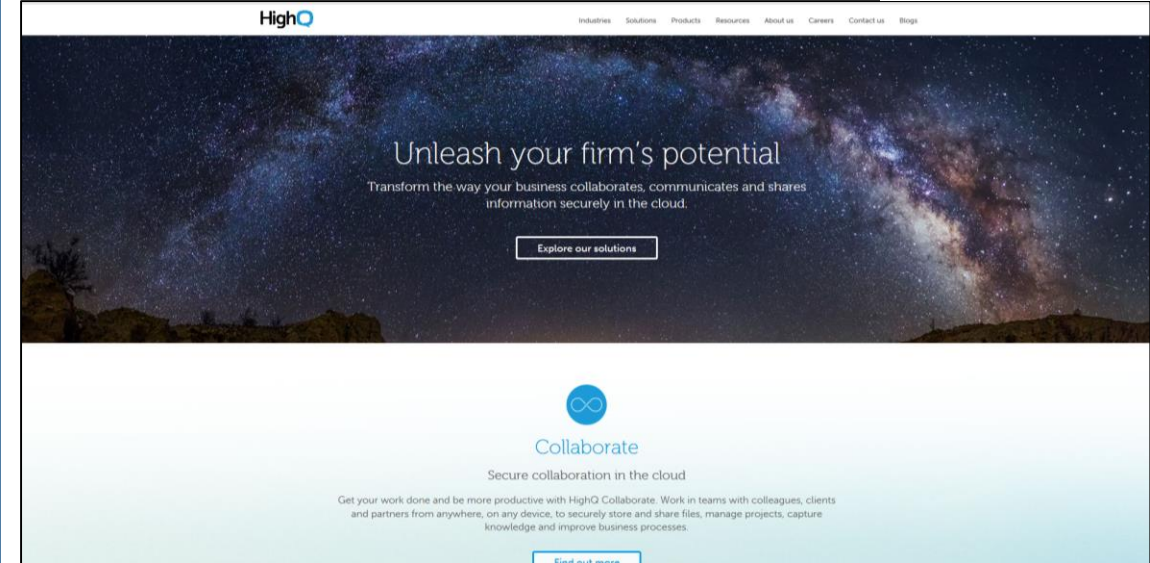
HighQ

Industries Solutions Products Resources About us Careers Contact us Blogs

Unleash your firm's potential

Transform the way your business collaborates, communicates and shares information securely in the cloud.

Explore our solutions

Collaborate

Secure collaboration in the cloud

Get your work done and be more productive with HighQ Collaborate. Work in teams with colleagues, clients and partners from anywhere, on any device, to securely store and share files, manage projects, capture knowledge and improve business processes.

Find out more